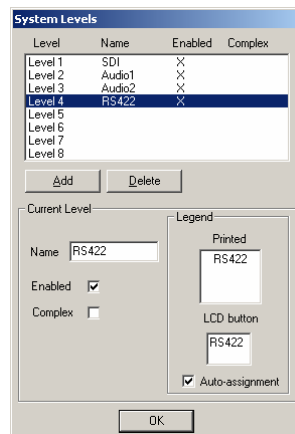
System Levels

| Level | Name | Enabled | Complex |
|---|---|---|---|
| Level 1 | SDI | X | |
| Level 2 | Audio1 | X | |
| Level 3 | Audio2 | X | |
| Level 4 | RS422 | X | |
| Level 5 | | | |
| Level 6 | | | |
| Level 7 | | | |
| Level 8 | | | |

Add Delete

Current Level

Name RS422

Enabled ☑

Complex ☐

Legend

Printed

RS422

LCD button

RS422

☑ Auto-assignment

OK